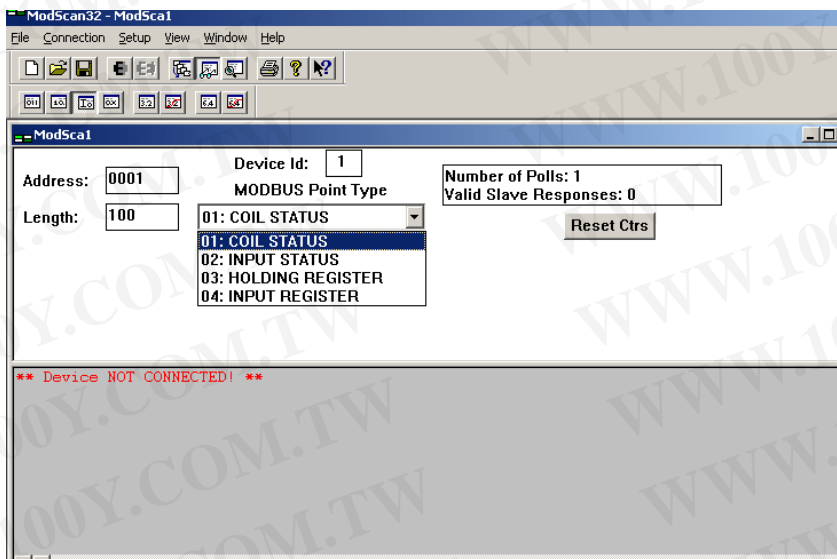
ModScan32 - ModSca1

File Connection Setup View Window Help

ModSca1

Address: 0001

Device Id: 1

MODBUS Point Type

Length: 100

01: COIL STATUS

01: COIL STATUS
02: INPUT STATUS
03: HOLDING REGISTER
04: INPUT REGISTER

Number of Polls: 1
Valid Slave Responses: 0

Reset Ctrs

** Device NOT CONNECTED! **

WWW.100Y.COM.TW